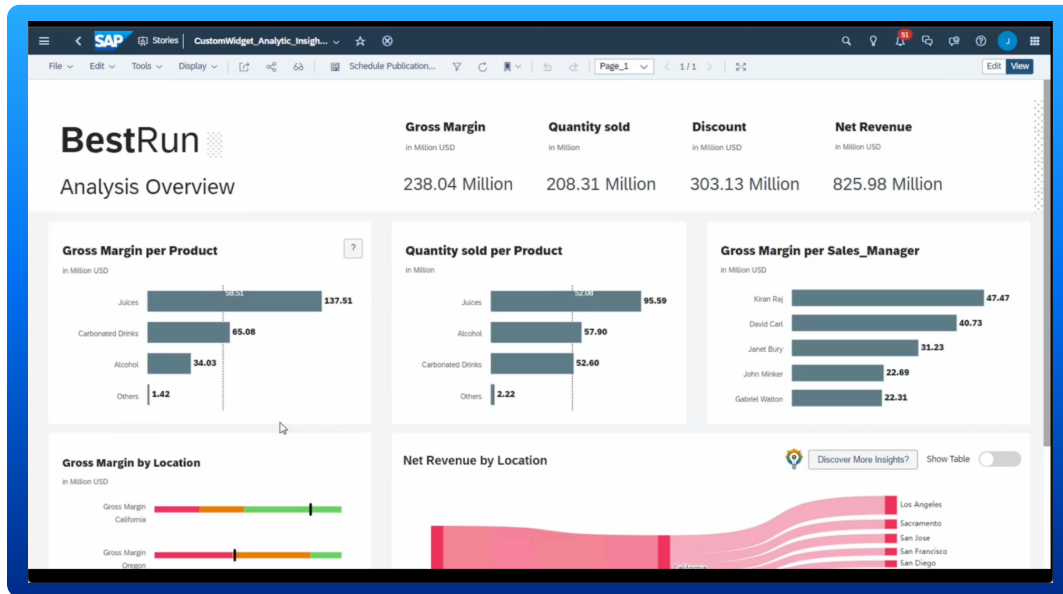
SAP Stories CustomWidget_Analytic_Insigh... 51 J

File Edit Tools Display Schedule Publication... Page_1 1 / 1 Edit View

BestRun

Analysis Overview

Gross Margin
in Million USD
238.04 Million

Quantity sold
in Million
208.31 Million

Discount
in Million USD
303.13 Million

Net Revenue
in Million USD
825.98 Million

Gross Margin per Product
in Million USD
?
59.51
Juices 137.51
Carbonated Drinks 65.08
Alcohol 34.03
Others 1.42

Quantity sold per Product
in Million
52.08
Juices 95.59
Alcohol 57.90
Carbonated Drinks 52.60
Others 2.22

Gross Margin per Sales_Manager
in Million USD
Kiran Raj 47.47
David Carl 40.73
Janet Bury 31.23
John Minker 22.69
Gabriel Walton 22.31

Gross Margin by Location
in Million USD
Gross Margin California
Gross Margin Oregon

Net Revenue by Location
Discover More Insights? Show Table
Los Angeles
Sacramento
San Jose
San Francisco
San Diego